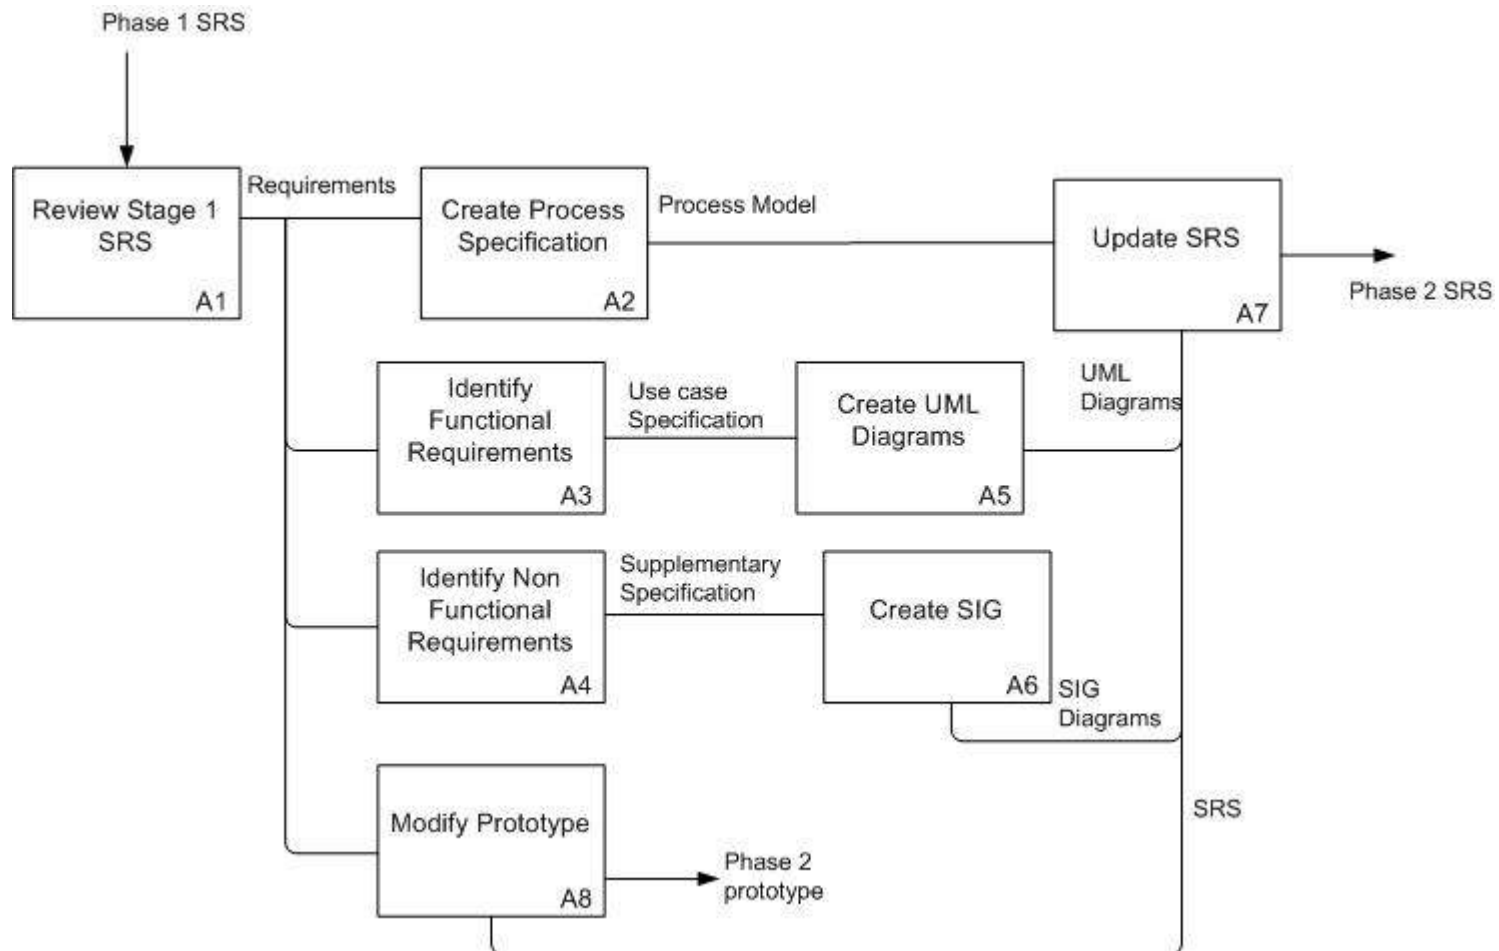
Phase 1 SRS

Review Stage 1 SRS
A1

Requirements

Create Process Specification
A2

Process Model

Update SRS
A7

Phase 2 SRS

Identify Functional Requirements
A3

Use case Specification

Create UML Diagrams
A5

UML Diagrams

Identify Non Functional Requirements
A4

Supplementary Specification

Create SIG
A6

SIG Diagrams

Modify Prototype
A8

Phase 2 prototype

SRS